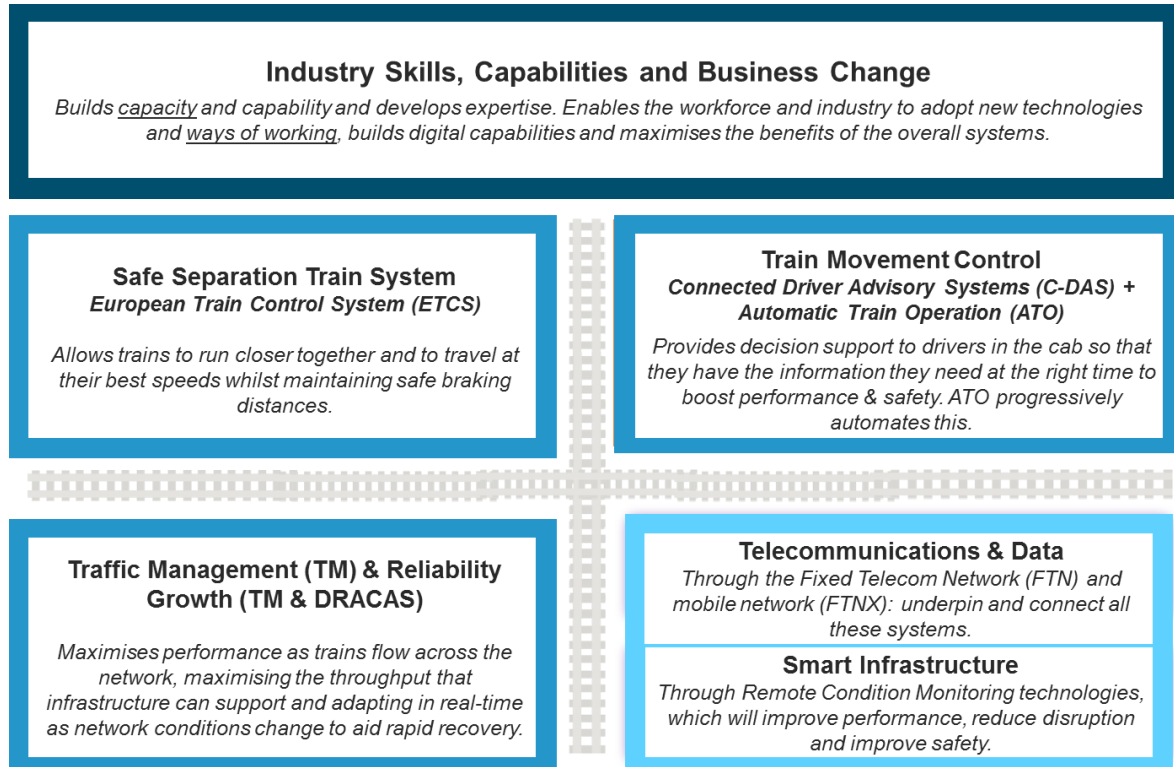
Industry Skills, Capabilities and Business Change

Builds capacity and capability and develops expertise. Enables the workforce and industry to adopt new technologies and ways of working, builds digital capabilities and maximises the benefits of the overall systems.

Safe Separation Train System
European Train Control System (ETCS)

Allows trains to run closer together and to travel at their best speeds whilst maintaining safe braking distances.

Train Movement Control
Connected Driver Advisory Systems (C-DAS) + Automatic Train Operation (ATO)

Provides decision support to drivers in the cab so that they have the information they need at the right time to boost performance & safety. ATO progressively automates this.

Traffic Management (TM) & Reliability Growth (TM & DRACAS)

Maximises performance as trains flow across the network, maximising the throughput that infrastructure can support and adapting in real-time as network conditions change to aid rapid recovery.

Telecommunications & Data
Through the Fixed Telecom Network (FTN) and mobile network (FTNX): underpin and connect all these systems.

Smart Infrastructure
Through Remote Condition Monitoring technologies, which will improve performance, reduce disruption and improve safety.